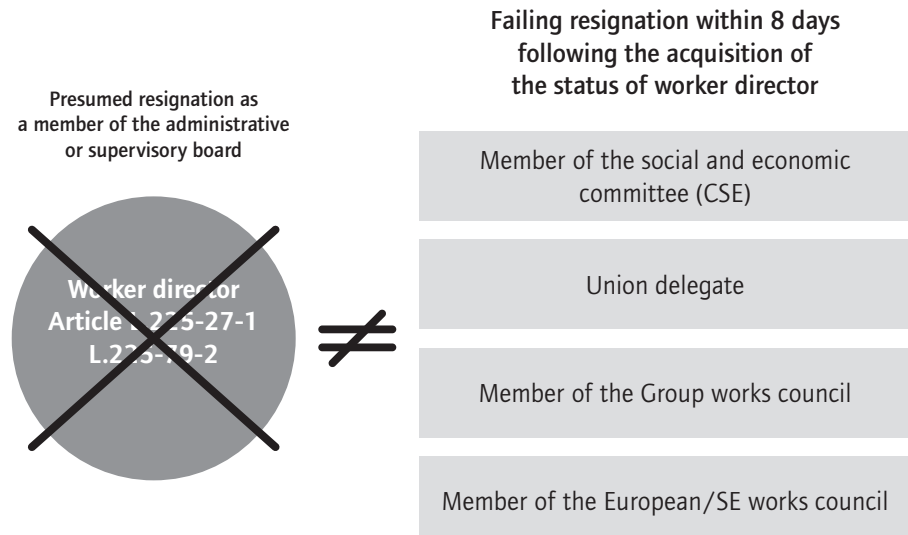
Presumed resignation as a member of the administrative or supervisory board

Worker director
Article L.225-27-1
L.225-79-2

$\neq$

Failing resignation within 8 days following the acquisition of the status of worker director

Member of the social and economic committee (CSE)

Union delegate

Member of the Group works council

Member of the European/SE works council